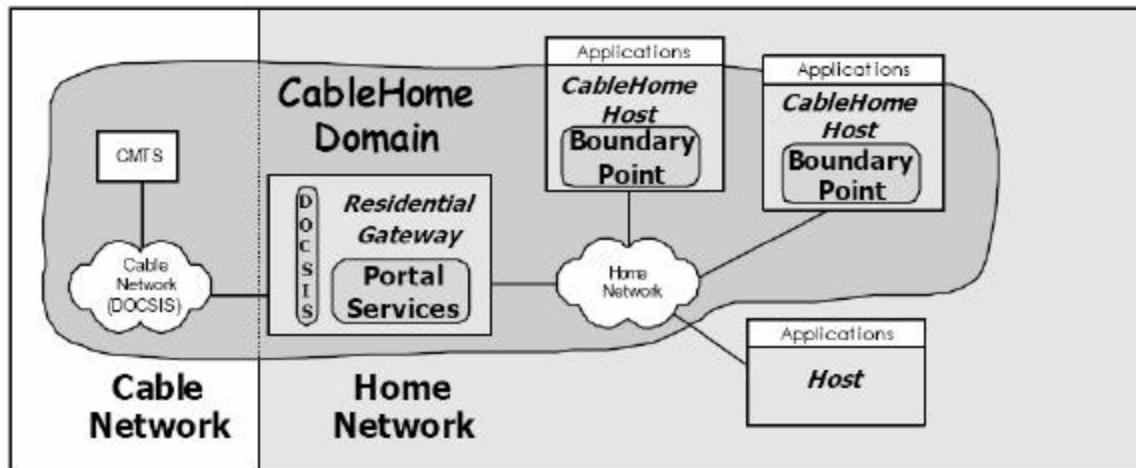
CableHome Domain

CMTS

Cable Network (DOCSIS)

D O C S I S

Residential Gateway

Portal Services

Applications

CableHome Host

Boundary Point

Applications

CableHome Host

Boundary Point

Home Network

Applications

Host

Cable Network

Home Network